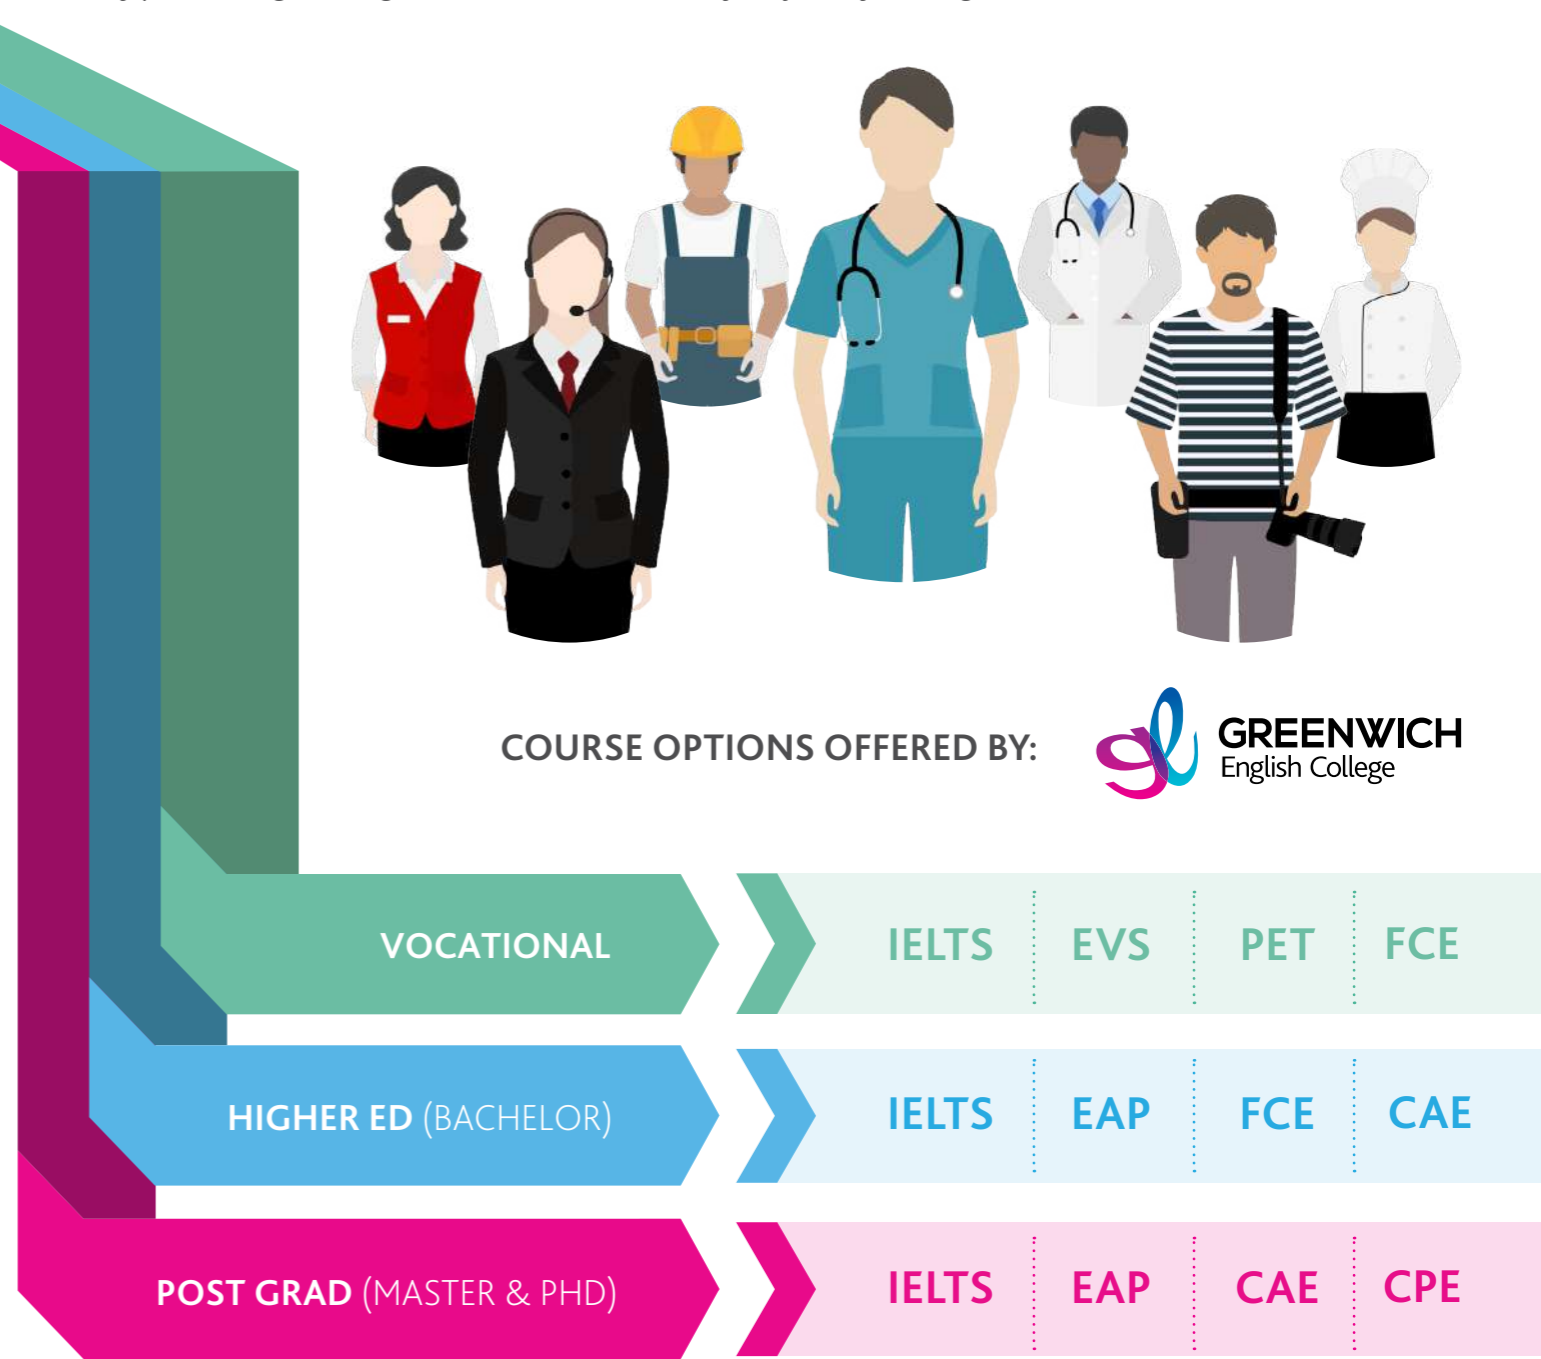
COURSE OPTIONS OFFERED BY:

GREENWICH
English College

VOCATIONAL

| IELTS | EVS | PET | FCE |
|---|---|---|---|

HIGHER ED (BACHELOR)

| IELTS | EAP | FCE | CAE |
|---|---|---|---|

POST GRAD (MASTER & PHD)

| IELTS | EAP | CAE | CPE |
|---|---|---|---|